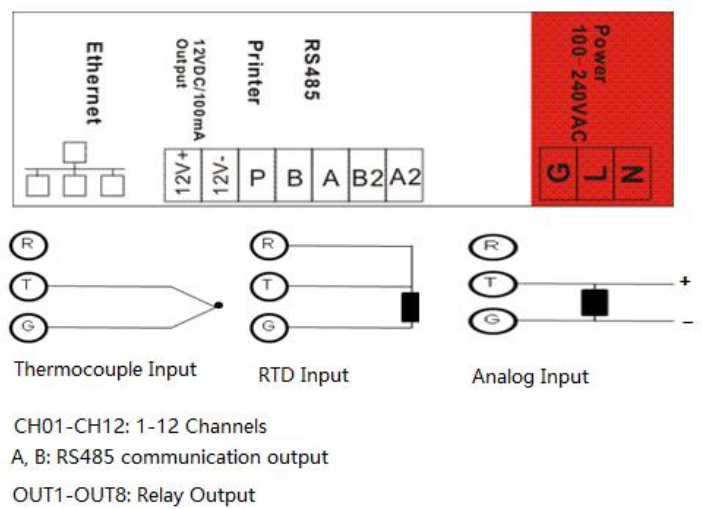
Ethernet

12VDC/100mA Output

Printer

RS485

Power 100~240VAC

12V+ 12V- P B A B2 A2

G L N

R
T
G

R
T
G

R
T
G

+
–

Thermocouple Input

RTD Input

Analog Input

CH01-CH12: 1-12 Channels

A, B: RS485 communication output

OUT1-OUT8: Relay Output